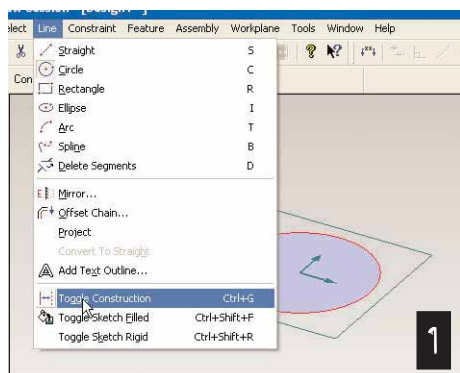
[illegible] [Design1]
lect Line Constraint Feature Assembly Workplane Tools Window Help
Con
Straight S
Circle C
Rectangle R
Ellipse I
Arc T
Spline B
Delete Segments D
Mirror...
Offset Chain...
Project
Convert To Straight
Add Text Outline...
Toggle Construction Ctrl+G
Toggle Sketch Filled Ctrl+Shift+F
Toggle Sketch Rigid Ctrl+Shift+R
1